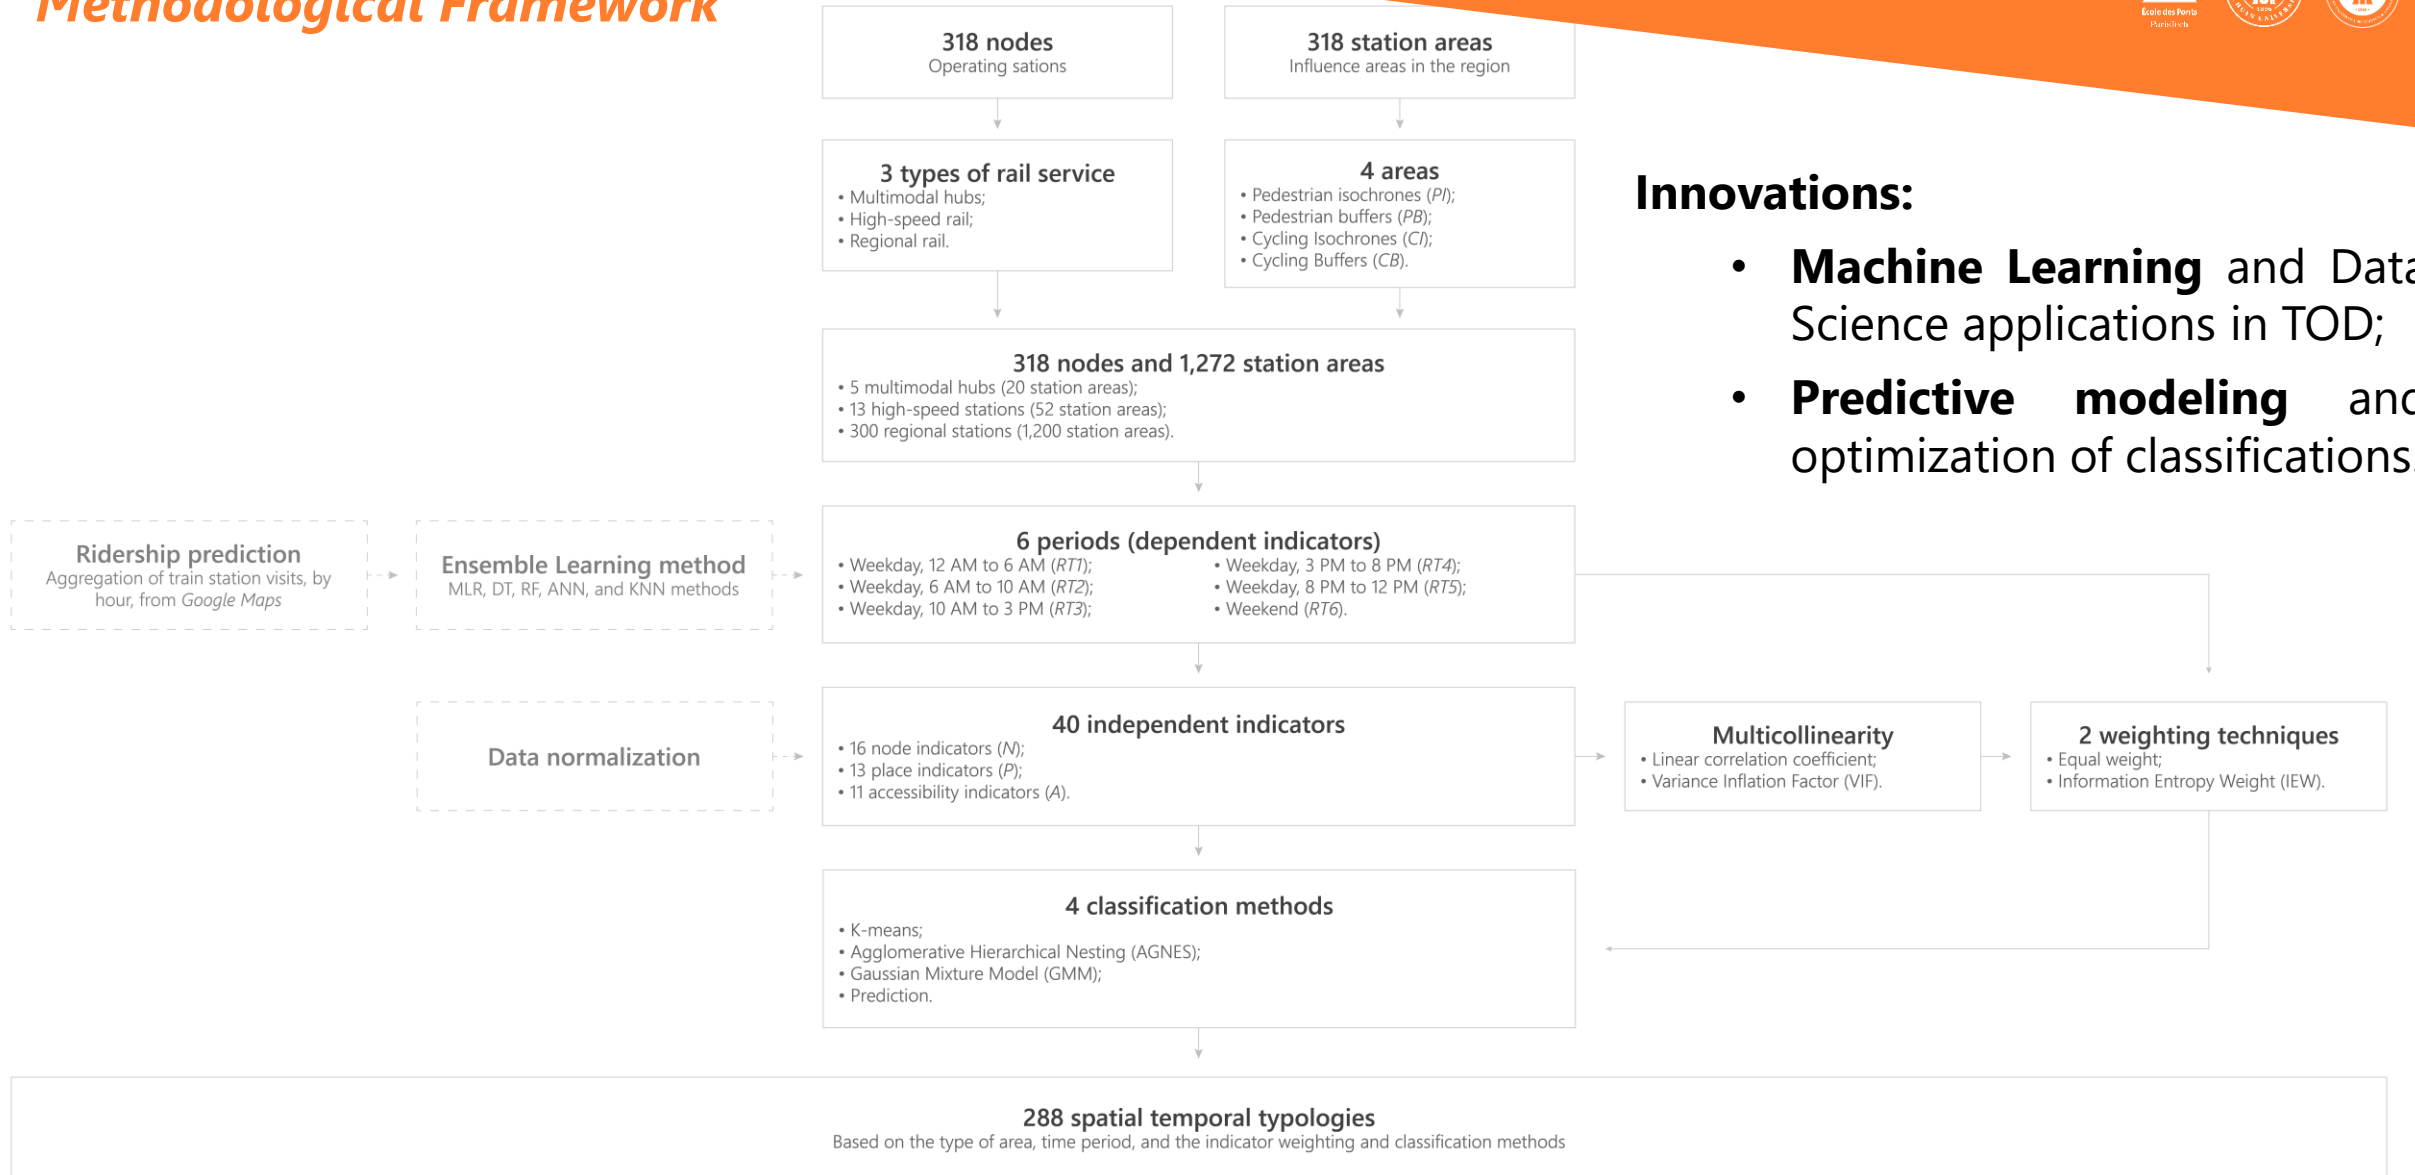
Methodological Framework

318 nodes
Operating sations

318 station areas
Influence areas in the region

3 types of rail service
• Multimodal hubs;
• High-speed rail;
• Regional rail.

4 areas
• Pedestrian isochrones (PI);
• Pedestrian buffers (PB);
• Cycling Isochrones (CI);
• Cycling Buffers (CB).

Innovations:

• Machine Learning and Data Science applications in TOD;
• Predictive modeling and optimization of classifications.

318 nodes and 1,272 station areas
• 5 multimodal hubs (20 station areas);
• 13 high-speed stations (52 station areas);
• 300 regional stations (1,200 station areas).

Ridership prediction
Aggregation of train station visits, by hour, from Google Maps

Ensemble Learning method
MLR, DT, RF, ANN, and KNN methods

6 periods (dependent indicators)
• Weekday, 12 AM to 6 AM (RT1);
• Weekday, 6 AM to 10 AM (RT2);
• Weekday, 10 AM to 3 PM (RT3);
• Weekday, 3 PM to 8 PM (RT4);
• Weekday, 8 PM to 12 PM (RT5);
• Weekend (RT6).

Data normalization

40 independent indicators
• 16 node indicators (N);
• 13 place indicators (P);
• 11 accessibility indicators (A).

Multicollinearity
• Linear correlation coefficient;
• Variance Inflation Factor (VIF).

2 weighting techniques
• Equal weight;
• Information Entropy Weight (IEW).

4 classification methods
• K-means;
• Agglomerative Hierarchical Nesting (AGNES);
• Gaussian Mixture Model (GMM);
• Prediction.

288 spatial temporal typologies
Based on the type of area, time period, and the indicator weighting and classification methods